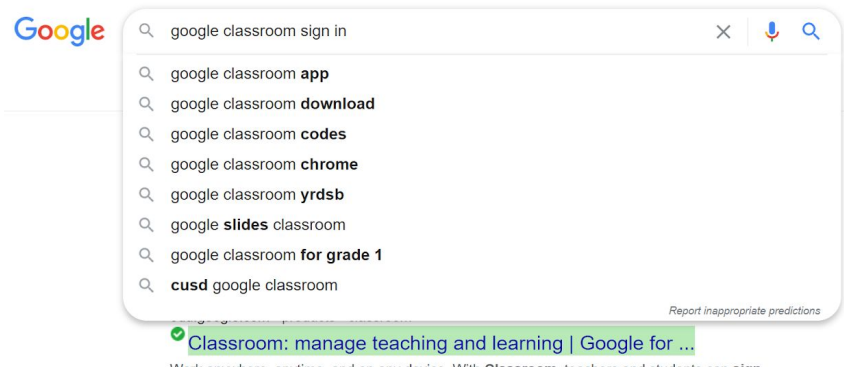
Google

google classroom sign in

google classroom app
google classroom download
google classroom codes
google classroom chrome
google classroom yrdsb
google slides classroom
google classroom for grade 1
cusd google classroom

Report inappropriate predictions

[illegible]

Classroom: manage teaching and learning | Google for ...

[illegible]